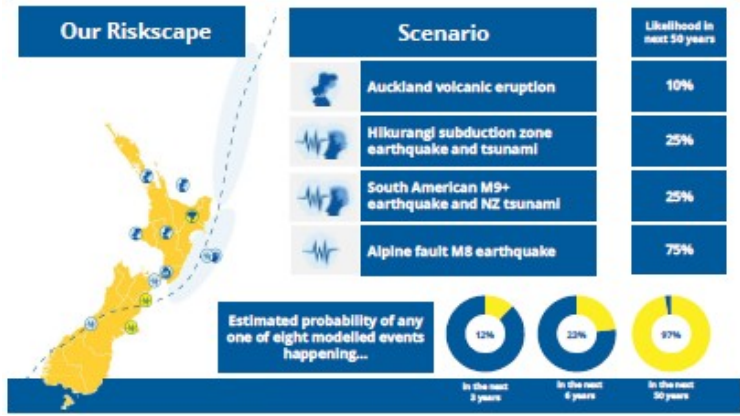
Our Riskscape

| Scenario | Likelihood in next 50 years |
|---|---|
| Auckland volcanic eruption | 10% |
| Hikurangi subduction zone earthquake and tsunami | 25% |
| South American M9+ earthquake and NZ tsunami | 25% |
| Alpine fault M8 earthquake | 75% |

Estimated probability of any one of eight modelled events happening...

12%
In the next 2 years

23%
In the next 4 years

97%
In the next 50 years